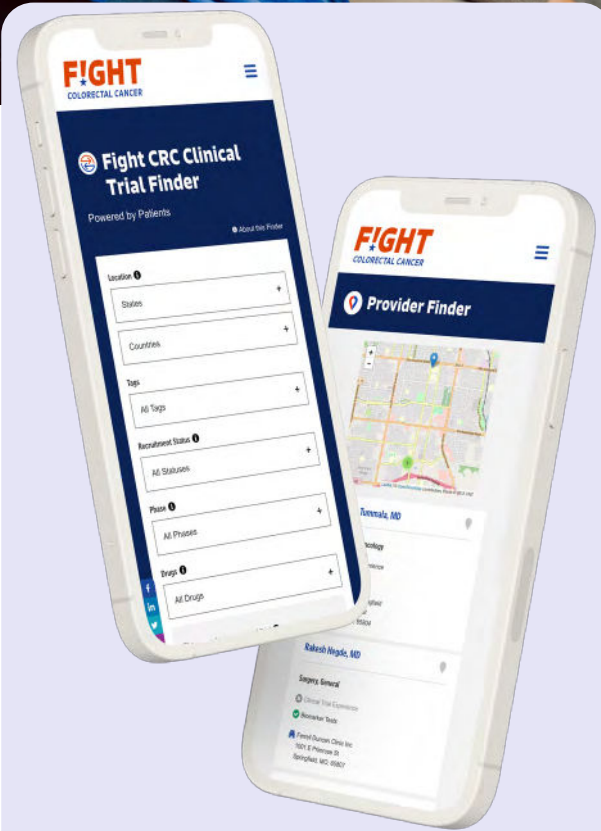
F!GHT
COLORECTAL CANCER

Fight CRC Clinical Trial Finder

Powered by Patients

About this Finder

Location

States

Countries

Tags

All Tags

Recruitment Status

All Statuses

Phase

All Phases

Drugs

All Drugs

F!GHT
COLORECTAL CANCER

Provider Finder

Tummala, MD

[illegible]

Rakesh Hegde, MD

Surgery, General

Clinical Trial Experience

Biomarker Tests

Ferrell Duncan Clinic Inc
1001 E Primrose St
Springfield, MO, 65807